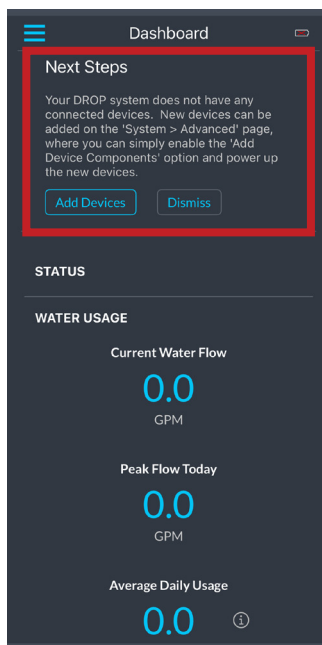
Dashboard

Next Steps

Your DROP system does not have any connected devices. New devices can be added on the 'System > Advanced' page, where you can simply enable the 'Add Device Components' option and power up the new devices.

Add Devices

Dismiss

STATUS

WATER USAGE

Current Water Flow

0.0

GPM

Peak Flow Today

0.0

GPM

Average Daily Usage

0.0